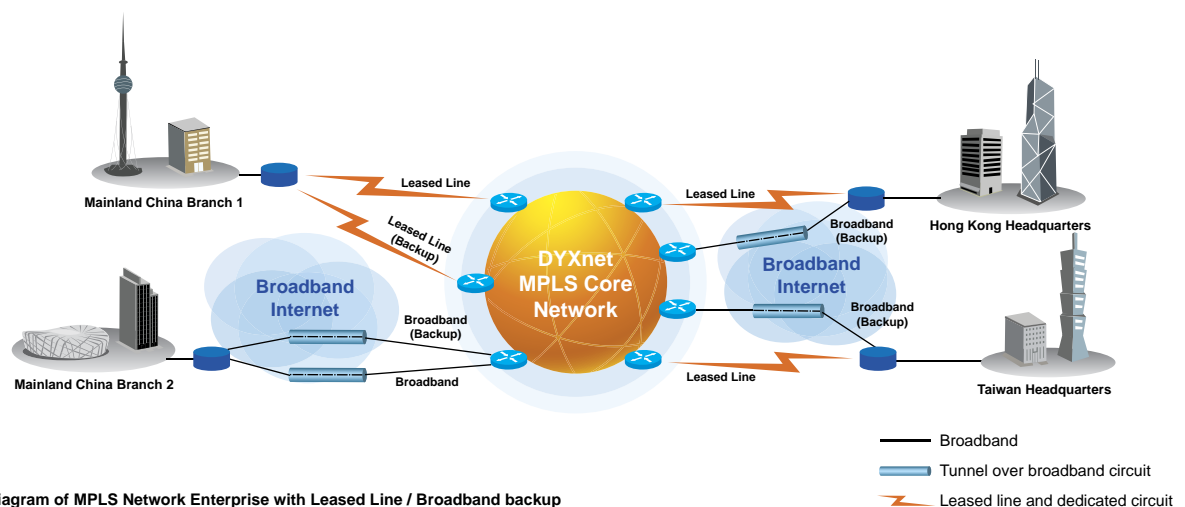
Mainland China Branch 1

Leased Line

Leased Line (Backup)

DYXnet MPLS Core Network

Leased Line

Broadband (Backup)

Hong Kong Headquarters

Broadband Internet

Broadband Internet

Broadband (Backup)

Broadband (Backup)

Broadband

Mainland China Branch 2

Leased Line

Taiwan Headquarters

Broadband

Tunnel over broadband circuit

Leased line and dedicated circuit

iagram of MPLS Network Enterprise with Leased Line / Broadband backup